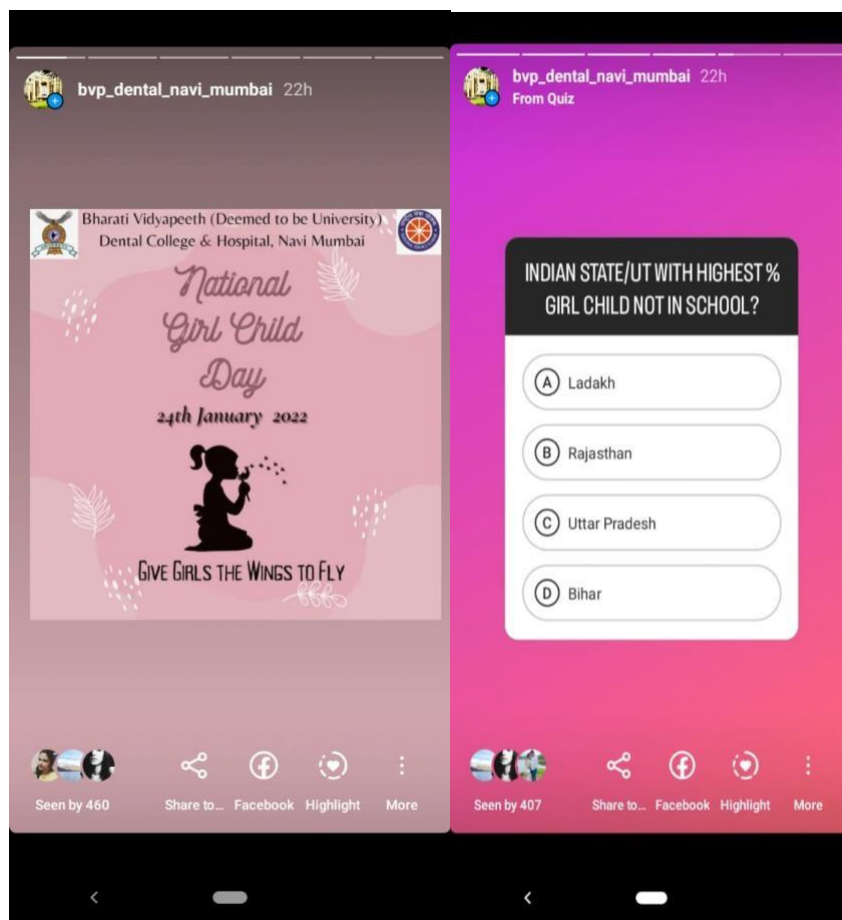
bvp_dental_navi_mumbai 22h

Bharati Vidyapeeth (Deemed to be University)
Dental College & Hospital, Navi Mumbai

National Girl Child Day

24th January 2022

GIVE GIRLS THE WINGS TO FLY

Seen by 460

Share to... Facebook Highlight More

bvp_dental_navi_mumbai 22h
From Quiz

INDIAN STATE/UT WITH HIGHEST % GIRL CHILD NOT IN SCHOOL?

A Ladakh

B Rajasthan

C Uttar Pradesh

D Bihar

Seen by 407

Share to... Facebook Highlight More